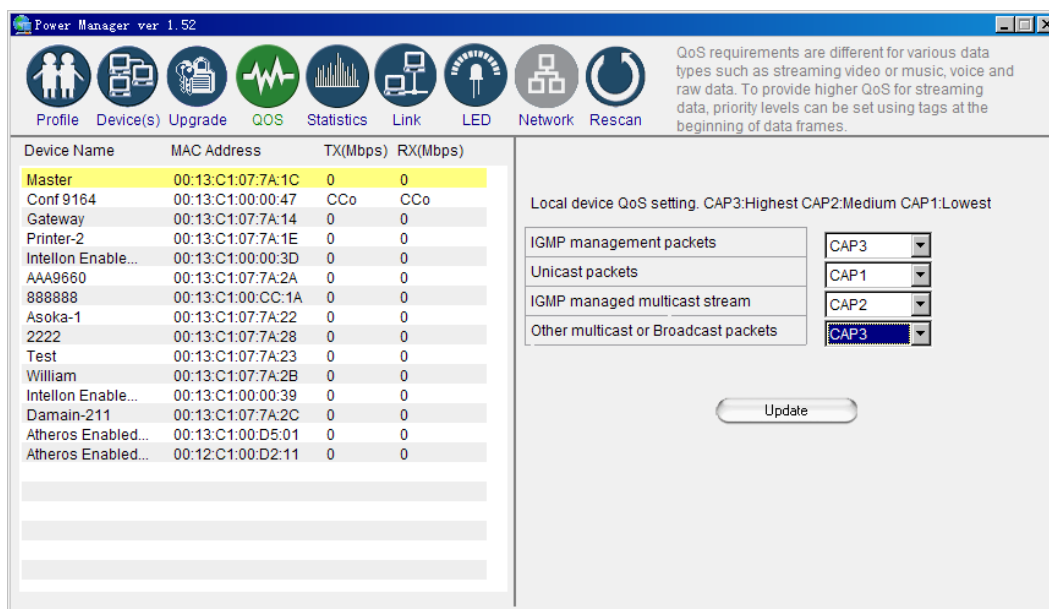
Power Manager ver 1.52

Profile Device(s) Upgrade QOS Statistics Link LED Network Rescan

QoS requirements are different for various data types such as streaming video or music, voice and raw data. To provide higher QoS for streaming data, priority levels can be set using tags at the beginning of data frames.

| Device Name | MAC Address | TX(Mbps) | RX(Mbps) |
|---|---|---|---|
| Master | 00:13:C1:07:7A:1C | 0 | 0 |
| Conf 9164 | 00:13:C1:00:00:47 | CCo | CCo |
| Gateway | 00:13:C1:07:7A:14 | 0 | 0 |
| Printer-2 | 00:13:C1:07:7A:1E | 0 | 0 |
| Intellon Enable... | 00:13:C1:00:00:3D | 0 | 0 |
| AAA9660 | 00:13:C1:07:7A:2A | 0 | 0 |
| 888888 | 00:13:C1:00:CC:1A | 0 | 0 |
| Asoka-1 | 00:13:C1:07:7A:22 | 0 | 0 |
| 2222 | 00:13:C1:07:7A:28 | 0 | 0 |
| Test | 00:13:C1:07:7A:23 | 0 | 0 |
| William | 00:13:C1:07:7A:2B | 0 | 0 |
| Intellon Enable... | 00:13:C1:00:00:39 | 0 | 0 |
| Damain-211 | 00:13:C1:07:7A:2C | 0 | 0 |
| Atheros Enabled... | 00:13:C1:00:D5:01 | 0 | 0 |
| Atheros Enabled... | 00:12:C1:00:D2:11 | 0 | 0 |

Local device QoS setting. CAP3:Highest CAP2:Medium CAP1:Lowest

| | |
|---|---|
| IGMP management packets | CAP3 |
| Unicast packets | CAP1 |
| IGMP managed multicast stream | CAP2 |
| Other multicast or Broadcast packets | CAP3 |

Update